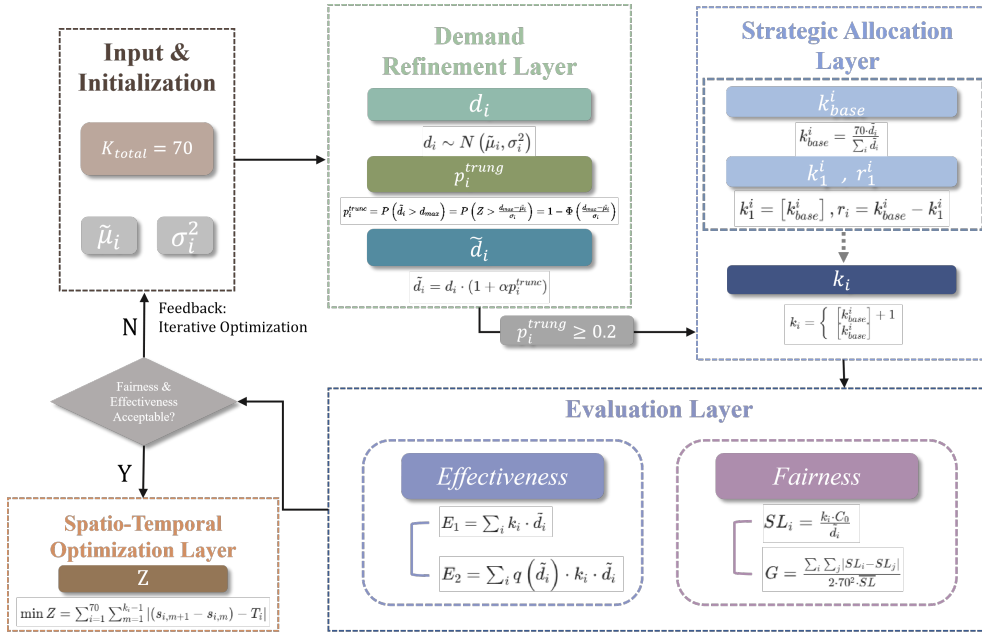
Input & Initialization

$K_{total} = 70$

$\tilde{\mu}_i$

$\sigma_i^2$

Demand Refinement Layer

$d_i$

$d_i \sim N\left(\tilde{\mu}_i, \sigma_i^2\right)$

$p_i^{trung}$

$p_i^{trunc} = P\left(\tilde{d}_i > d_{max}\right) = P\left(Z > \frac{d_{max} - \tilde{\mu}_i}{\sigma_i}\right) = 1 - \Phi\left(\frac{d_{max} - \tilde{\mu}_i}{\sigma_i}\right)$

$\tilde{d}_i$

$\tilde{d}_i = d_i \cdot (1 + \alpha p_i^{trunc})$

$p_i^{trung} \geq 0.2$

Strategic Allocation Layer

$k_{base}^i$

$k_{base}^i = \frac{70 \cdot \tilde{d}_i}{\sum_i \tilde{d}_i}$

$k_1^i \;\; , \; r_1^i$

$k_1^i = \left\lfloor k_{base}^i \right\rfloor , r_i = k_{base}^i - k_1^i$

$k_i$

$k_i = \begin{cases} \left\lfloor k_{base}^i \right\rfloor + 1 \\ \left\lfloor k_{base}^i \right\rfloor \end{cases}$

Feedback: Iterative Optimization

N

Fairness & Effectiveness Acceptable?

Y

Evaluation Layer

Effectiveness

$E_1 = \sum_i k_i \cdot \tilde{d}_i$

$E_2 = \sum_i q\left(\tilde{d}_i\right) \cdot k_i \cdot \tilde{d}_i$

Fairness

$SL_i = \frac{k_i \cdot C_0}{\tilde{d}_i}$

$G = \frac{\sum_i \sum_j |SL_i - SL_j|}{2 \cdot 70^2 \cdot \overline{SL}}$

Spatio-Temporal Optimization Layer

Z

$\min Z = \sum_{i=1}^{70} \sum_{m=1}^{k_i - 1} |(s_{i,m+1} - s_{i,m}) - T_i|$